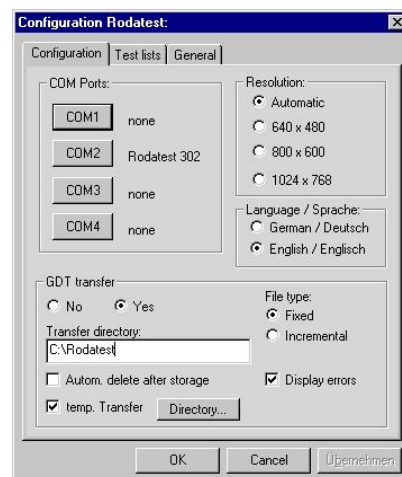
Configuration Rodatest:

Configuration | Test lists | General

COM Ports:

COM1 none

COM2 Rodatest 302

COM3 none

COM4 none

Resolution:

Automatic

640 x 480

800 x 600

1024 x 768

Language / Sprache:

German / Deutsch

English / Englisch

GDT transfer

No

Yes

Transfer directory:

C:\Rodatest

File type:

Fixed

Incremental

Autom. delete after storage

Display errors

temp. Transfer

Directory...

OK

Cancel

Übernehmen